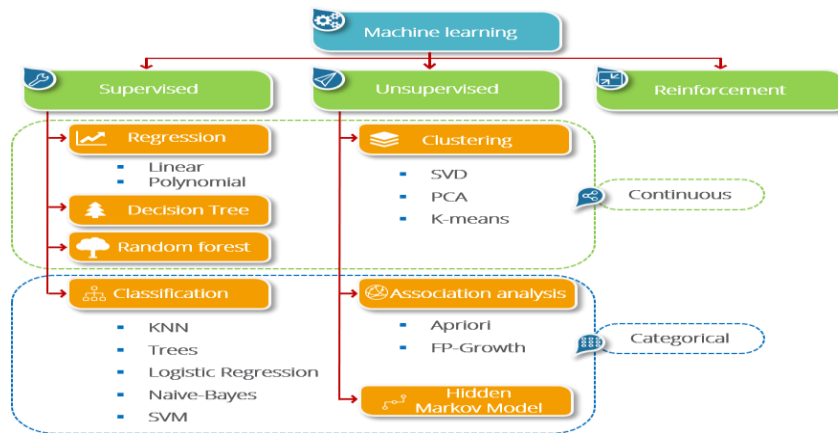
Machine learning

Supervised

Regression
- Linear
- Polynomial

Decision Tree

Random forest

Classification
- KNN
- Trees
- Logistic Regression
- Naive-Bayes
- SVM

Unsupervised

Clustering
- SVD
- PCA
- K-means

Association analysis
- Apriori
- FP-Growth

Hidden Markov Model

Reinforcement

Continuous

Categorical